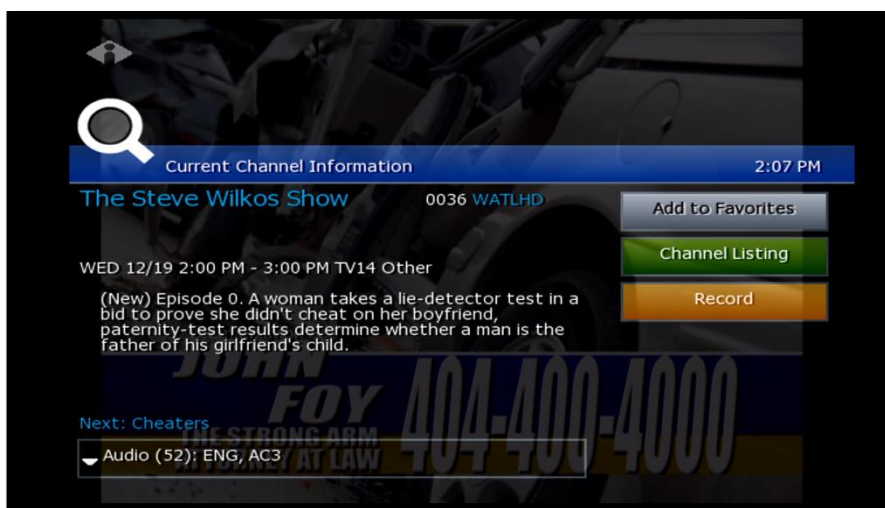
Current Channel Information

2:07 PM

The Steve Wilkos Show

0036 WATLHD

Add to Favorites

Channel Listing

Record

WED 12/19 2:00 PM - 3:00 PM TV14 Other

(New) Episode 0. A woman takes a lie-detector test in a bid to prove she didn't cheat on her boyfriend, paternity-test results determine whether a man is the father of his girlfriend's child.

JOHN FOY 404-400-4000

THE STRONG ARM

ATTORNEY AT LAW

Next: Cheaters

Audio (52): ENG, AC3